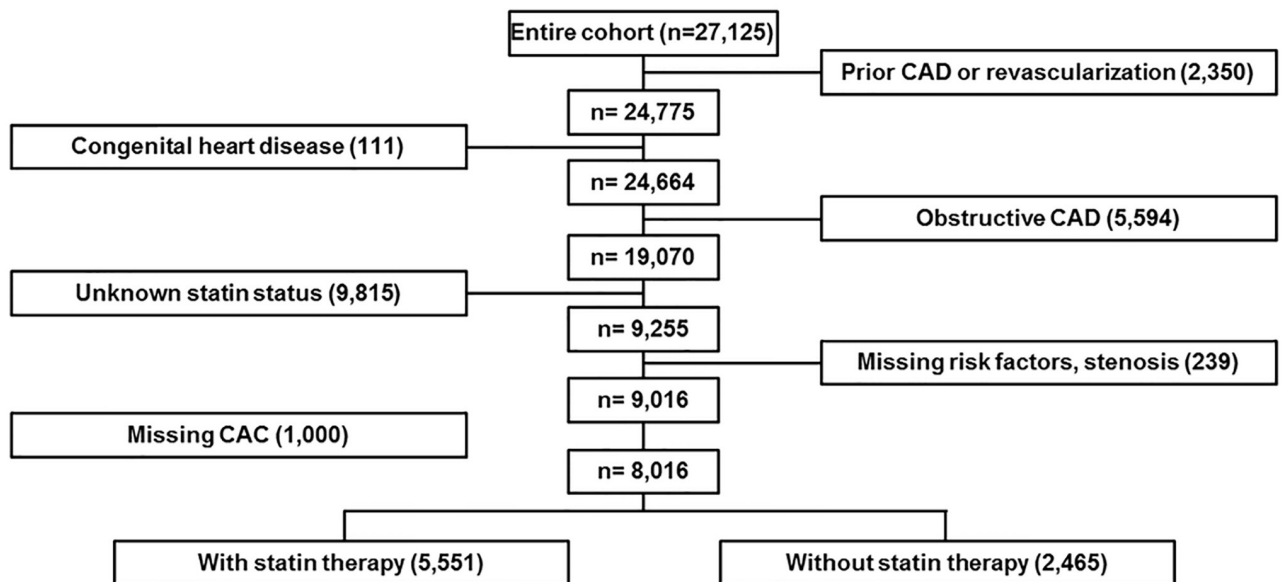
Entire cohort (n=27,125)

Prior CAD or revascularization (2,350)

n= 24,775

Congenital heart disease (111)

n= 24,664

Obstructive CAD (5,594)

n= 19,070

Unknown statin status (9,815)

n= 9,255

Missing risk factors, stenosis (239)

n= 9,016

Missing CAC (1,000)

n= 8,016

With statin therapy (5,551)

Without statin therapy (2,465)